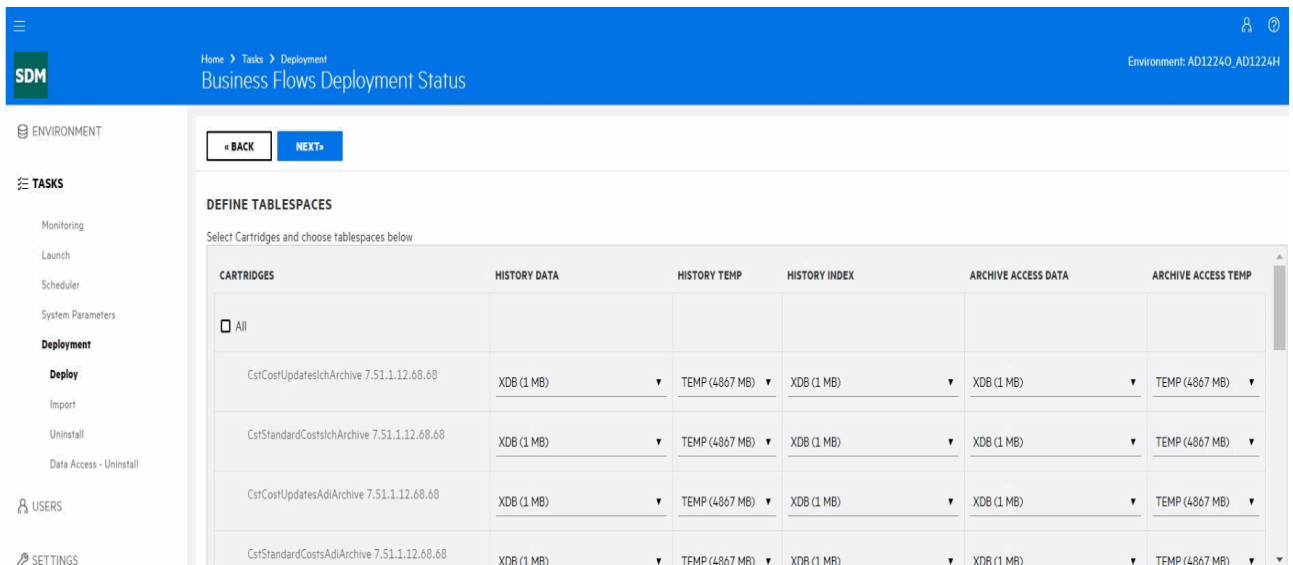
SDM

Home > Tasks > Deployment
Business Flows Deployment Status

Environment: AD12240_AD1224H

ENVIRONMENT

TASKS

Monitoring
Launch
Scheduler
System Parameters
Deployment
Deploy
Import
Uninstall
Data Access - Uninstall

USERS

SETTINGS

« BACK
NEXT»

DEFINE TABLESPACES

Select Cartridges and choose tablespaces below

| CARTRIDGES | HISTORY DATA | HISTORY TEMP | HISTORY INDEX | ARCHIVE ACCESS DATA | ARCHIVE ACCESS TEMP |
|---|---|---|---|---|---|
| All | | | | | |
| CstCostUpdatesIchArchive 7.51.1.12.68.68 | XDB (1 MB) | TEMP (4867 MB) | XDB (1 MB) | XDB (1 MB) | TEMP (4867 MB) |
| CstStandardCostsIchArchive 7.51.1.12.68.68 | XDB (1 MB) | TEMP (4867 MB) | XDB (1 MB) | XDB (1 MB) | TEMP (4867 MB) |
| CstCostUpdatesAdiArchive 7.51.1.12.68.68 | XDB (1 MB) | TEMP (4867 MB) | XDB (1 MB) | XDB (1 MB) | TEMP (4867 MB) |
| CstStandardCostsAdiArchive 7.51.1.12.68.68 | XDB (1 MB) | TEMP (4867 MB) | XDB (1 MB) | XDB (1 MB) | TEMP (4867 MB) |